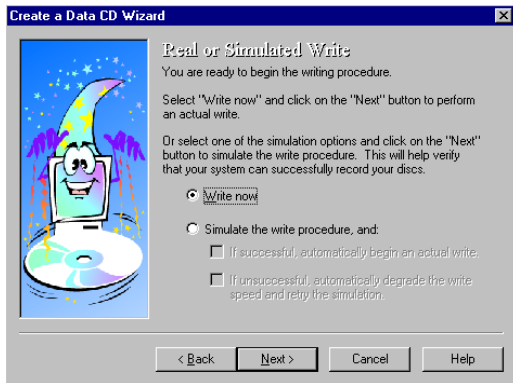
Create a Data CD Wizard

Real or Simulated Write

You are ready to begin the writing procedure.

Select "Write now" and click on the "Next" button to perform an actual write.

Or select one of the simulation options and click on the "Next" button to simulate the write procedure. This will help verify that your system can successfully record your discs.

Write now

Simulate the write procedure, and:

If successful, automatically begin an actual write.

If unsuccessful, automatically degrade the write speed and retry the simulation.

< Back

Next >

Cancel

Help